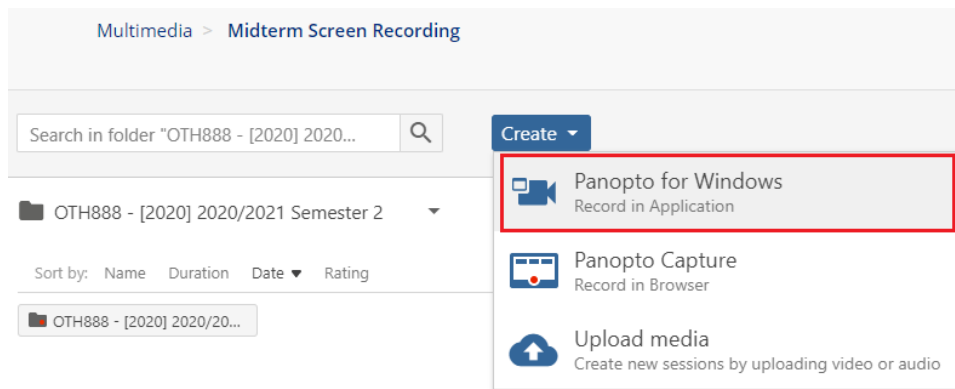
Multimedia > Midterm Screen Recording

Search in folder "OTH888 - [2020] 2020...

Create

OTH888 - [2020] 2020/2021 Semester 2

Sort by: Name Duration Date Rating

OTH888 - [2020] 2020/20...

Panopto for Windows
Record in Application

Panopto Capture
Record in Browser

Upload media
Create new sessions by uploading video or audio